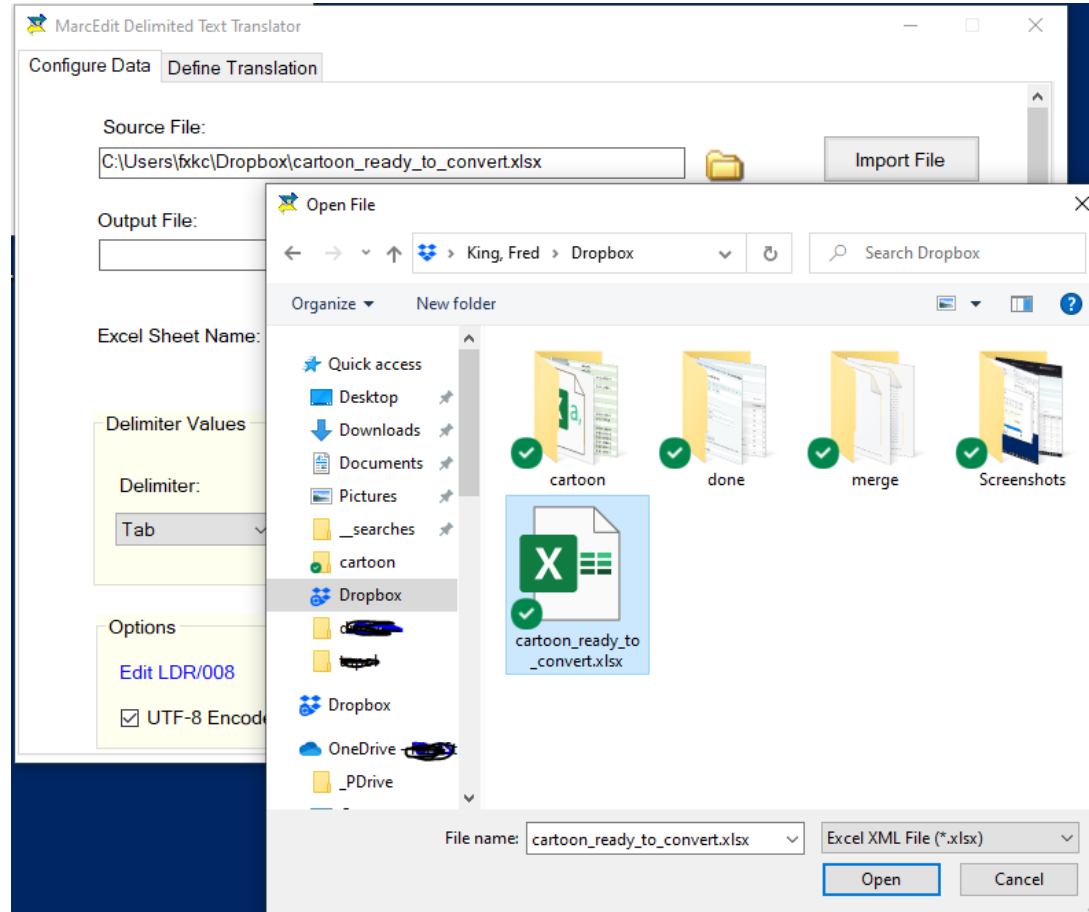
MarcEdit Delimited Text Translator

Configure Data | Define Translation

Source File:

C:\Users\fxkc\Dropbox\cartoon_ready_to_convert.xlsx

Import File

Output File:

Excel Sheet Name:

Delimiter Values

Delimiter:

Tab

Options

Edit LDR/008

UTF-8 Encode

Open File

King, Fred > Dropbox

Search Dropbox

Organize ▾ New folder

Quick access
Desktop
Downloads
Documents
Pictures
__searches
cartoon
Dropbox
d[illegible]
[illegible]
Dropbox
OneDrive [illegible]
_PDrive

cartoon
done
merge
Screenshots
cartoon_ready_to_convert.xlsx

File name: cartoon_ready_to_convert.xlsx

Excel XML File (*.xlsx)

Open

Cancel